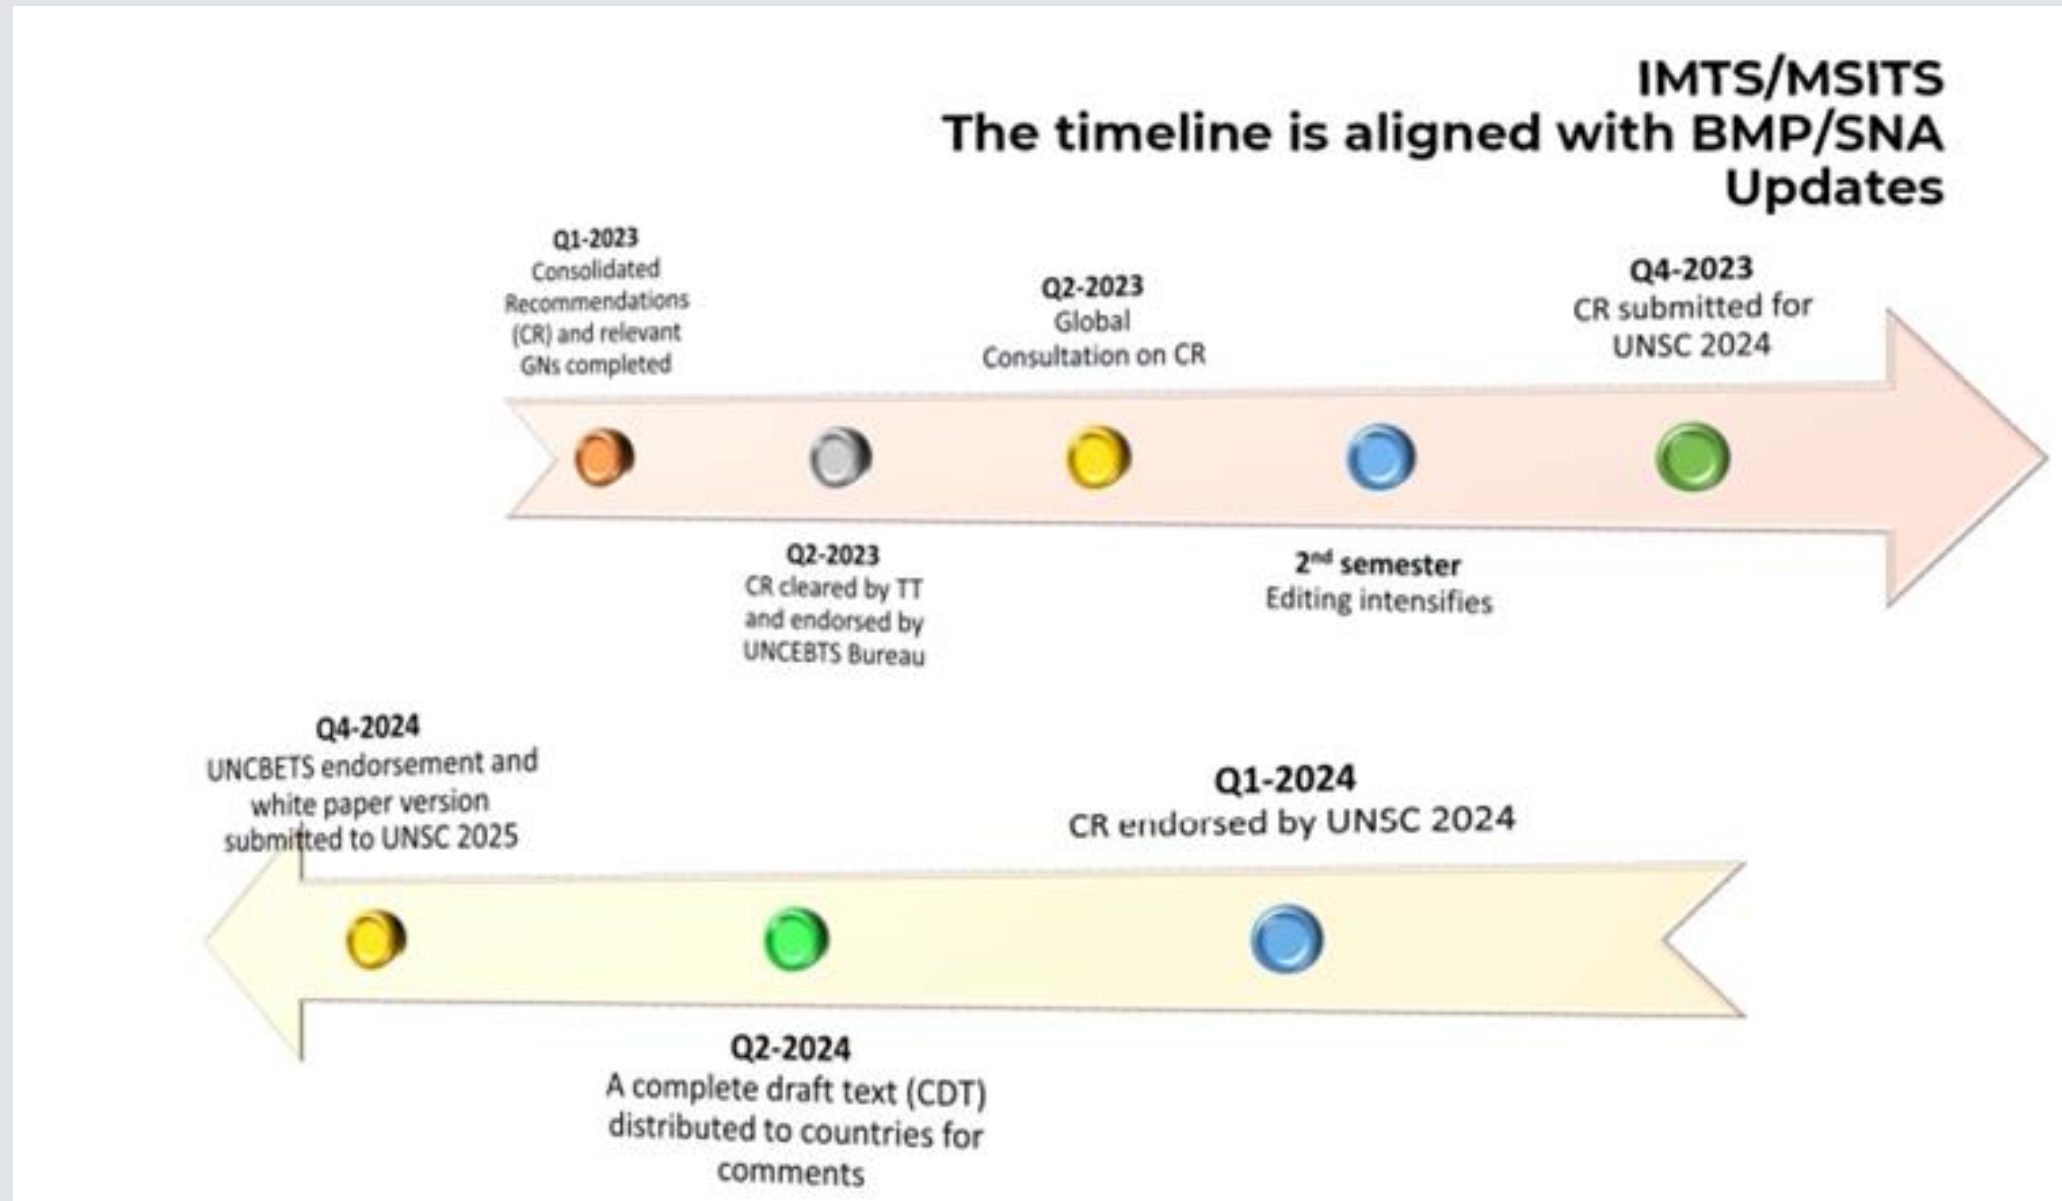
IMTS/MSITS
The timeline is aligned with BMP/SNA Updates

Q1-2023
Consolidated Recommendations (CR) and relevant GNs completed

Q2-2023
CR cleared by TT and endorsed by UNCEBTS Bureau

Q2-2023
Global Consultation on CR

2$^{nd}$ semester
Editing intensifies

Q4-2023
CR submitted for UNSC 2024

Q1-2024
CR endorsed by UNSC 2024

Q2-2024
A complete draft text (CDT) distributed to countries for comments

Q4-2024
UNCBETS endorsement and white paper version submitted to UNSC 2025